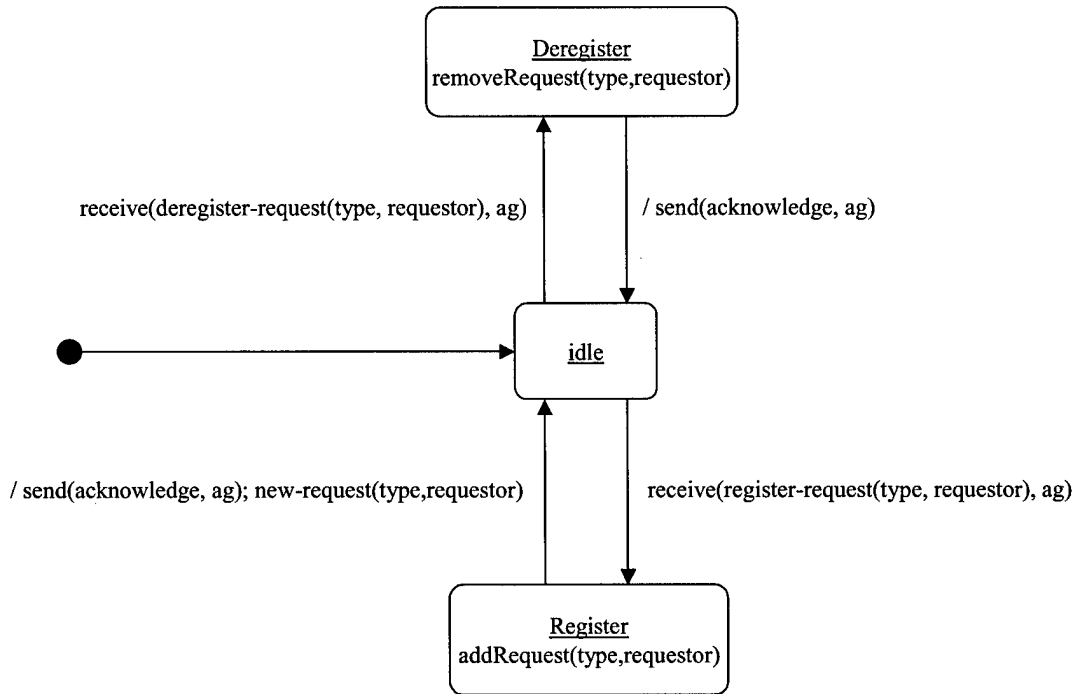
Deregister
removeRequest(type,requestor)

receive(deregister-request(type, requestor), ag)

/ send(acknowledge, ag)

idle

/ send(acknowledge, ag); new-request(type,requestor)

receive(register-request(type, requestor), ag)

Register
addRequest(type,requestor)